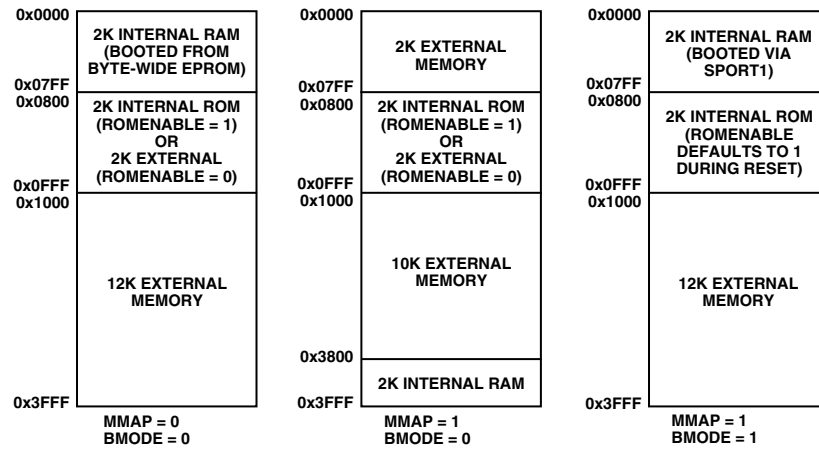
0x0000
2K INTERNAL RAM (BOOTED FROM BYTE-WIDE EPROM)
0x07FF
0x0800
2K INTERNAL ROM (ROMENABLE = 1) OR 2K EXTERNAL (ROMENABLE = 0)
0x0FFF
0x1000
12K EXTERNAL MEMORY
0x3FFF
MMAP = 0
BMODE = 0

0x0000
2K EXTERNAL MEMORY
0x07FF
0x0800
2K INTERNAL ROM (ROMENABLE = 1) OR 2K EXTERNAL (ROMENABLE = 0)
0x0FFF
0x1000
10K EXTERNAL MEMORY
0x3800
2K INTERNAL RAM
0x3FFF
MMAP = 1
BMODE = 0

0x0000
2K INTERNAL RAM (BOOTED VIA SPORT1)
0x07FF
0x0800
2K INTERNAL ROM (ROMENABLE DEFAULTS TO 1 DURING RESET)
0x0FFF
0x1000
12K EXTERNAL MEMORY
0x3FFF
MMAP = 1
BMODE = 1